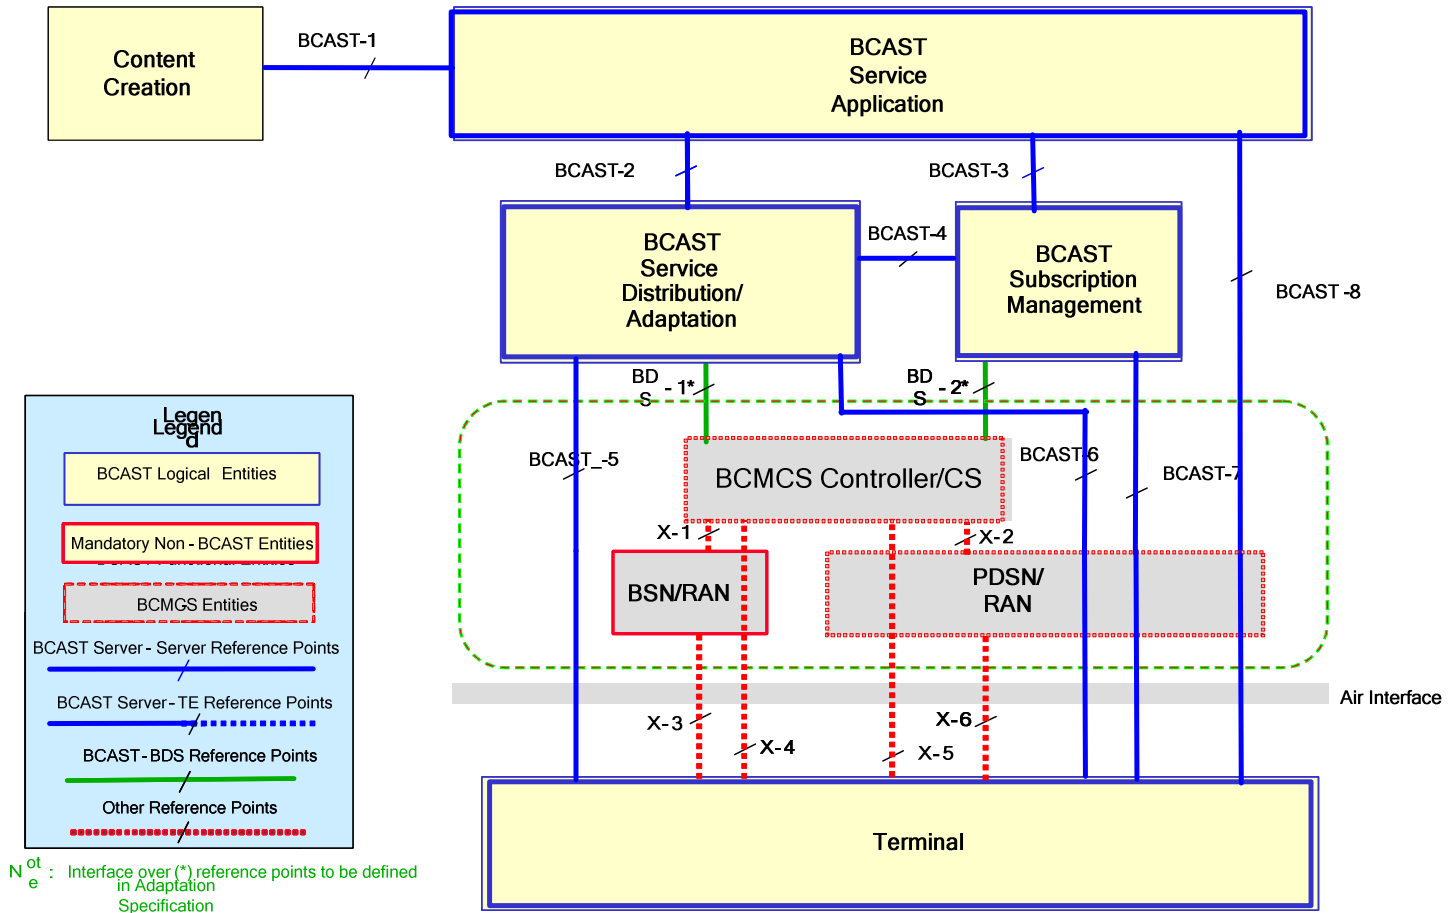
Content Creation

BCAST-1

BCAST Service Application

BCAST-2

BCAST-3

BCAST Service Distribution/ Adaptation

BCAST-4

BCAST Subscription Management

BCAST -8

BD S - 1*

BD S - 2*

BCAST_-5

BCMCS Controller/CS

BCAST-6

BCAST-7

X-1

X-2

BSN/RAN

PDSN/ RAN

Air Interface

X-3

X-4

X-6

X-5

Terminal

Legend

BCAST Logical Entities

Mandatory Non - BCAST Entities

BCMGS Entities

BCAST Server - Server Reference Points

BCAST Server - TE Reference Points

BCAST - BDS Reference Points

Other Reference Points

Note : Interface over (*) reference points to be defined in Adaptation Specification